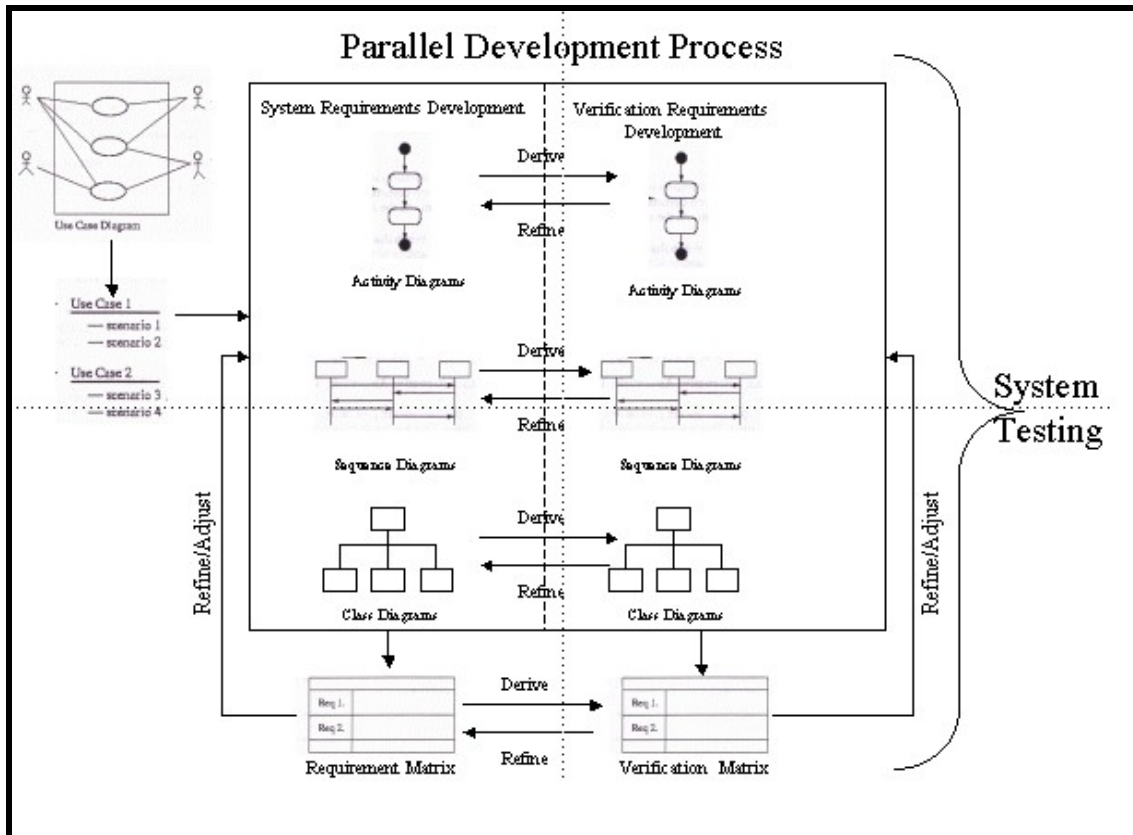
Parallel Development Process

Use Case Diagram

Use Case 1
— scenario 1
— scenario 2

Use Case 2
— scenario 3
— scenario 4

System Requirements Development

Verification Requirements Development

Derive

Refine

Activity Diagrams

Activity Diagrams

Derive

Refine

Sequence Diagrams

Sequence Diagrams

Derive

Refine

Class Diagrams

Class Diagrams

Refine/Adjust

Refine/Adjust

System Testing

Req 1.
Req 2.

Requirement Matrix

Derive

Refine

Req 1.
Req 2.

Verification Matrix